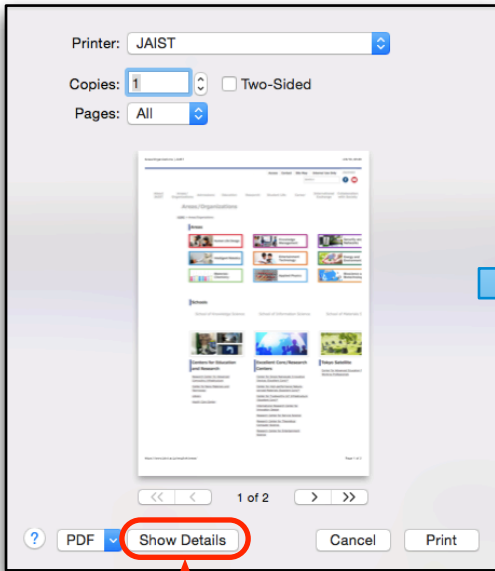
Printer: JAIST

Copies: 1

Two-Sided

Pages: All

Areas/Organizations

Areas

Schools

Centers for Education and Research

Excellent Core Research Centers

Tokyo Satellite

1 of 2

?

PDF

Show Details

Cancel

Print